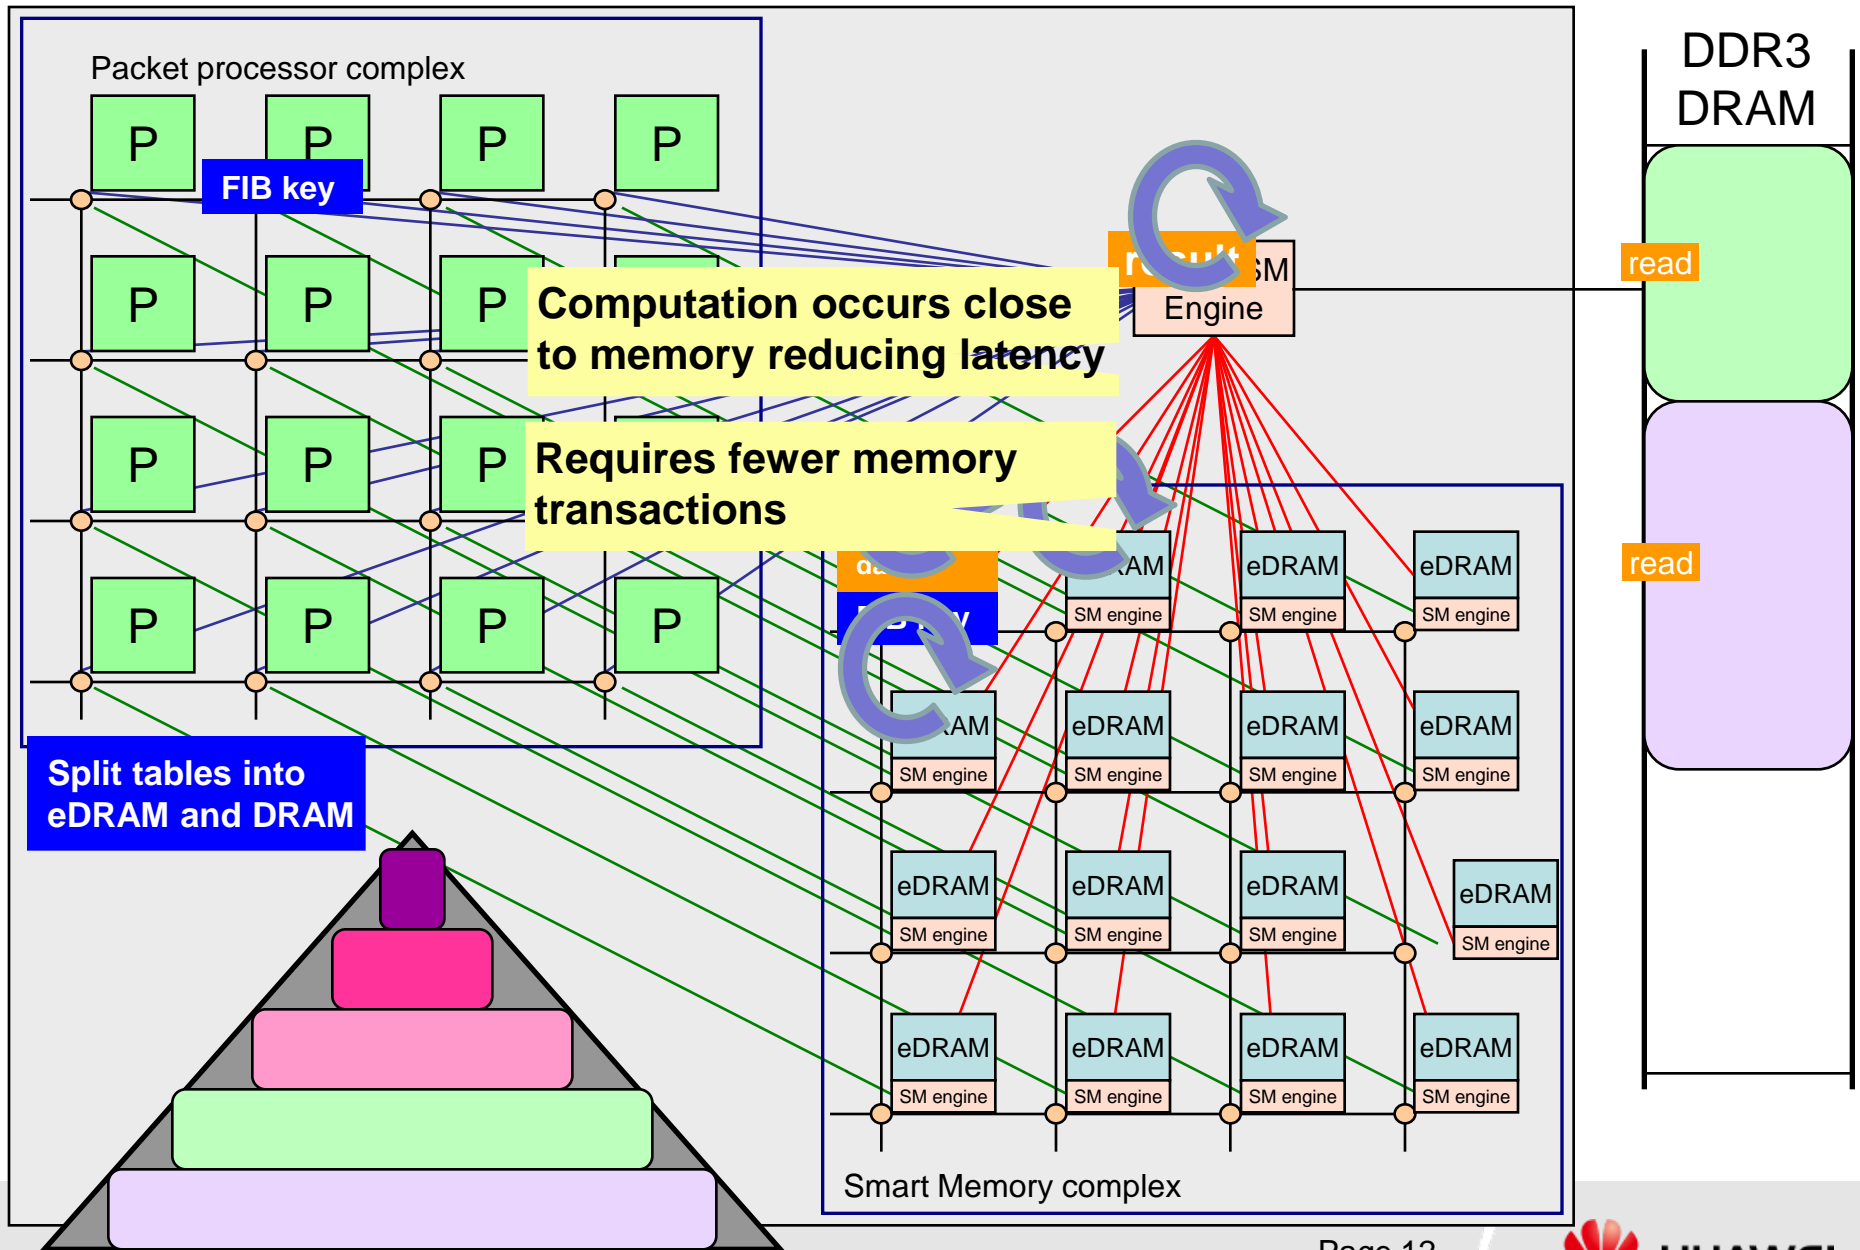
Packet processor complex

P P P P
FIB key
P P P P
P P P P
P P P P

DDR3 DRAM

read

read

SM Engine

Computation occurs close to memory reducing latency

Requires fewer memory transactions

eDRAM SM engine
eDRAM SM engine
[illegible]AM SM engine
eDRAM SM engine
eDRAM SM engine
eDRAM SM engine
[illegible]AM SM engine
eDRAM SM engine
eDRAM SM engine
eDRAM SM engine
eDRAM SM engine
eDRAM SM engine
eDRAM SM engine
eDRAM SM engine
eDRAM SM engine
eDRAM SM engine
eDRAM SM engine

Split tables into eDRAM and DRAM

Smart Memory complex

Page 12